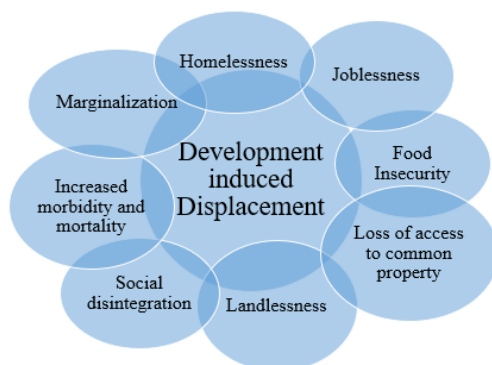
Homelessness

Joblessness

Marginalization

Development induced Displacement

Food Insecurity

Increased morbidity and mortality

Loss of access to common property

Social disintegration

Landlessness